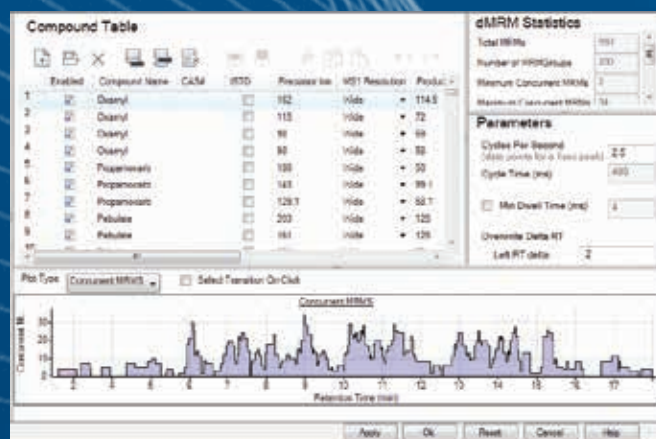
Compound Table

| | Enabled | Compound Name | CAS# | ISTD | Precursor Ion | MS1 Resolution | Product |
|---|---|---|---|---|---|---|---|
| 1 | ☑ | Oxamyl | | ☐ | 162 | Wide | 114.5 |
| 2 | ☑ | Oxamyl | | ☐ | 115 | Wide | 72 |
| 3 | ☑ | Oxamyl | | ☐ | 90 | Wide | 59 |
| 4 | ☑ | Oxamyl | | ☐ | 90 | Wide | 58 |
| 5 | ☑ | Propamocarb | | ☐ | 188 | Wide | 50 |
| 6 | ☑ | Propamocarb | | ☐ | 143 | Wide | 99.1 |
| 7 | ☑ | Propamocarb | | ☐ | 129.1 | Wide | 58.1 |
| 8 | ☑ | Pebulate | | ☐ | 203 | Wide | 125 |
| 9 | ☑ | Pebulate | | ☐ | 161 | Wide | 128 |

dMRM Statistics
Total MRMs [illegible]
Number of MRMGroups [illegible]
Minimum Concurrent MRMs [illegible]
Maximum Concurrent MRMs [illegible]

Parameters
Cycles Per Second (data points for a 5 sec peak) 2.0
Cycle Time (ms) 400

Min Dwell Time (ms) 4

Override Delta RT
Left RT delta 2

Plot Type: Concurrent MRM'S
Select Transition On Click

Concurrent MRM'S
Concurrent M...
30
20
10
0
2 3 4 5 6 7 8 9 10 11 12 13 14 15 16 17
Retention Time (min)

Apply Ok Reset Cancel Help